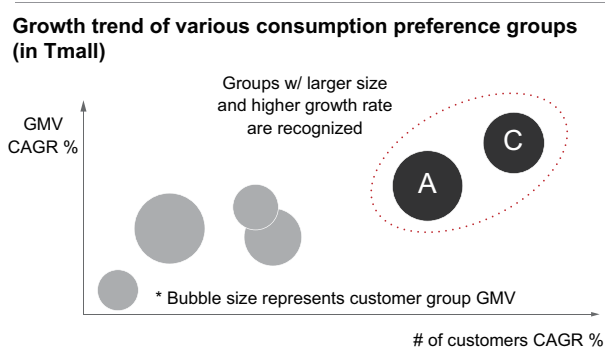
Growth trend of various consumption preference groups (in Tmall)

Groups w/ larger size and higher growth rate are recognized

GMV CAGR %

C

A

* Bubble size represents customer group GMV

# of customers CAGR %